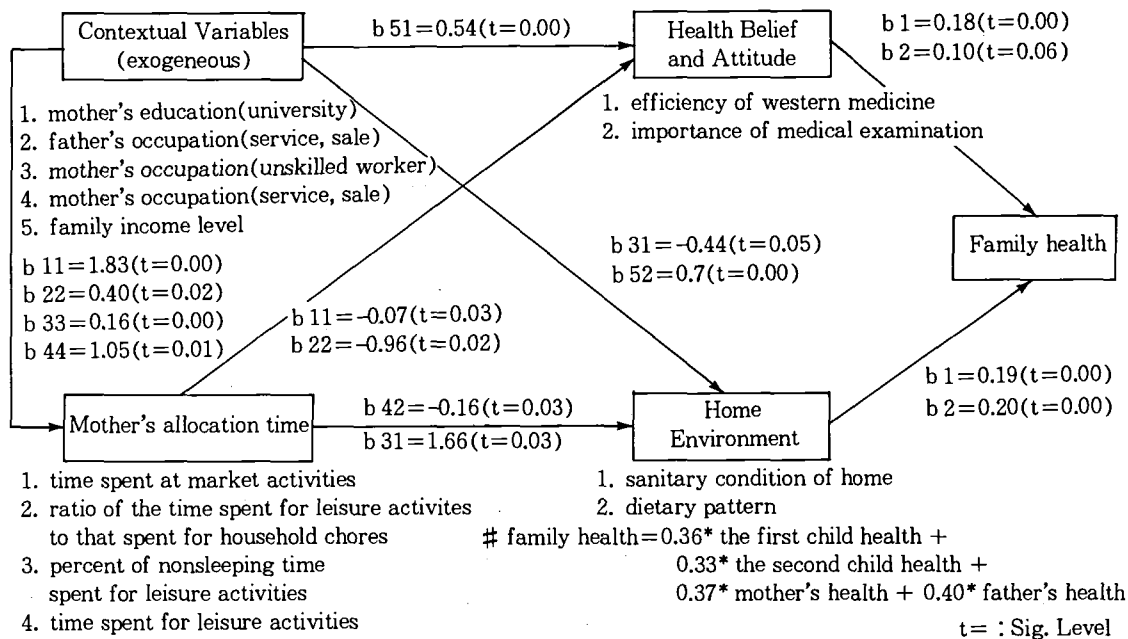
Contextual Variables (exogeneous)

b 51 = 0.54(t = 0.00)

Health Belief and Attitude

b 1 = 0.18(t = 0.00)
b 2 = 0.10(t = 0.06)

1. mother's education(university)
2. father's occupation(service, sale)
3. mother's occupation(unskilled worker)
4. mother's occupation(service, sale)
5. family income level

1. efficiency of western medicine
2. importance of medical examination

b 11 = 1.83(t = 0.00)
b 22 = 0.40(t = 0.02)
b 33 = 0.16(t = 0.00)
b 44 = 1.05(t = 0.01)

b 31 = -0.44(t = 0.05)
b 52 = 0.7(t = 0.00)

Family health

b 11 = -0.07(t = 0.03)
b 22 = -0.96(t = 0.02)

b 1 = 0.19(t = 0.00)
b 2 = 0.20(t = 0.00)

Mother's allocation time

b 42 = -0.16(t = 0.03)
b 31 = 1.66(t = 0.03)

Home Environment

1. time spent at market activities
2. ratio of the time spent for leisure activites to that spent for household chores
3. percent of nonsleeping time spent for leisure activities
4. time spent for leisure activities

1. sanitary condition of home
2. dietary pattern

# family health = 0.36* the first child health + 0.33* the second child health + 0.37* mother's health + 0.40* father's health

t = : Sig. Level